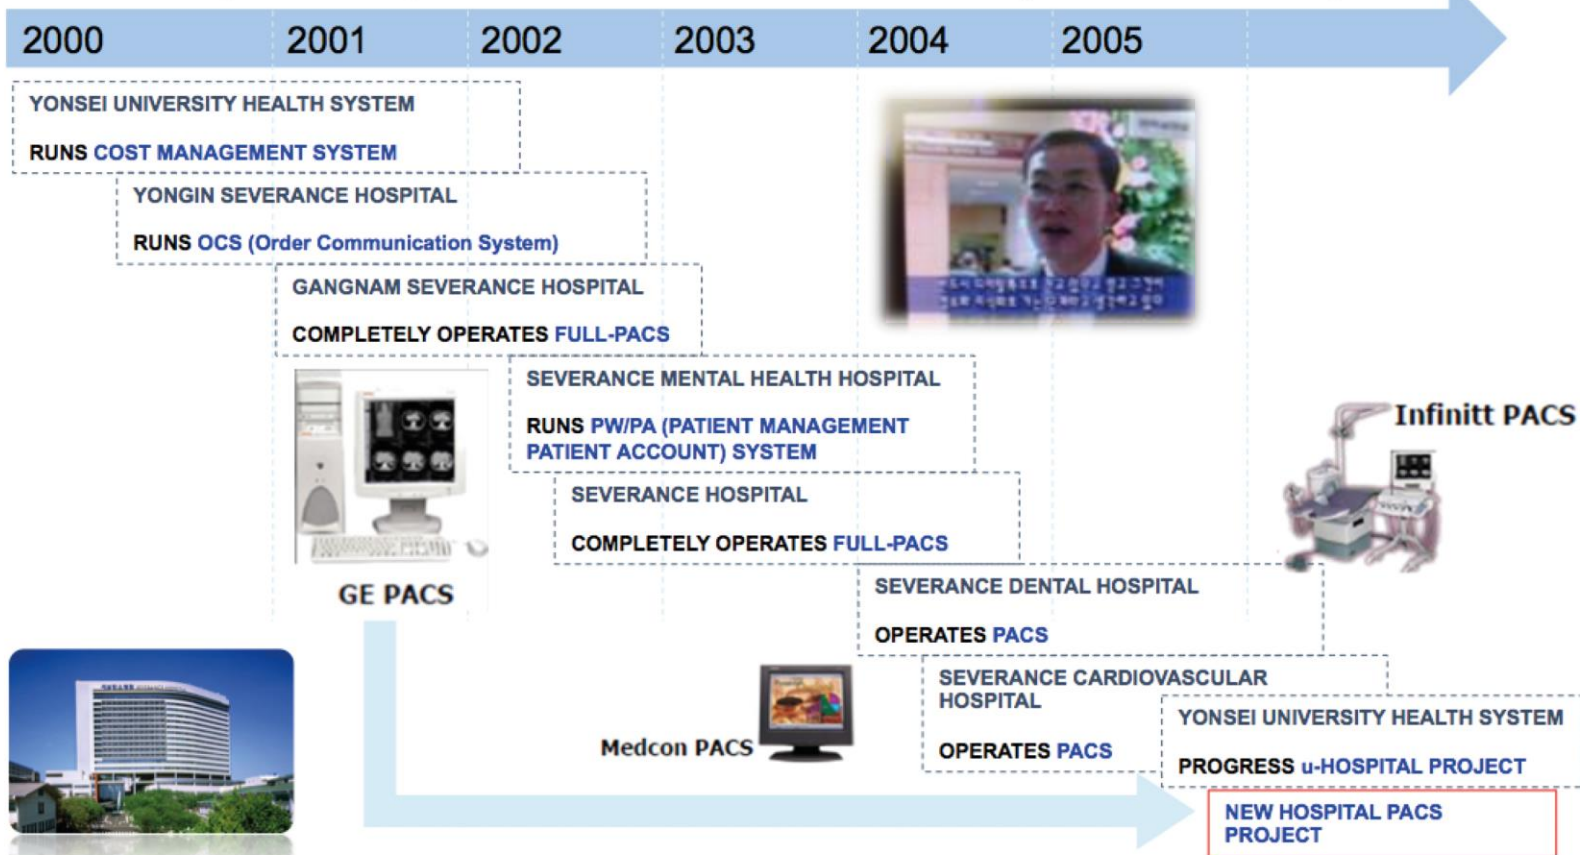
2000 2001 2002 2003 2004 2005

YONSEI UNIVERSITY HEALTH SYSTEM

RUNS COST MANAGEMENT SYSTEM

YONGIN SEVERANCE HOSPITAL

RUNS OCS (Order Communication System)

GANGNAM SEVERANCE HOSPITAL

COMPLETELY OPERATES FULL-PACS

SEVERANCE MENTAL HEALTH HOSPITAL

RUNS PW/PA (PATIENT MANAGEMENT PATIENT ACCOUNT) SYSTEM

SEVERANCE HOSPITAL

COMPLETELY OPERATES FULL-PACS

SEVERANCE DENTAL HOSPITAL

OPERATES PACS

SEVERANCE CARDIOVASCULAR HOSPITAL

OPERATES PACS

YONSEI UNIVERSITY HEALTH SYSTEM

PROGRESS u-HOSPITAL PROJECT

NEW HOSPITAL PACS PROJECT

GE PACS

Medcon PACS

Infinitt PACS

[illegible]